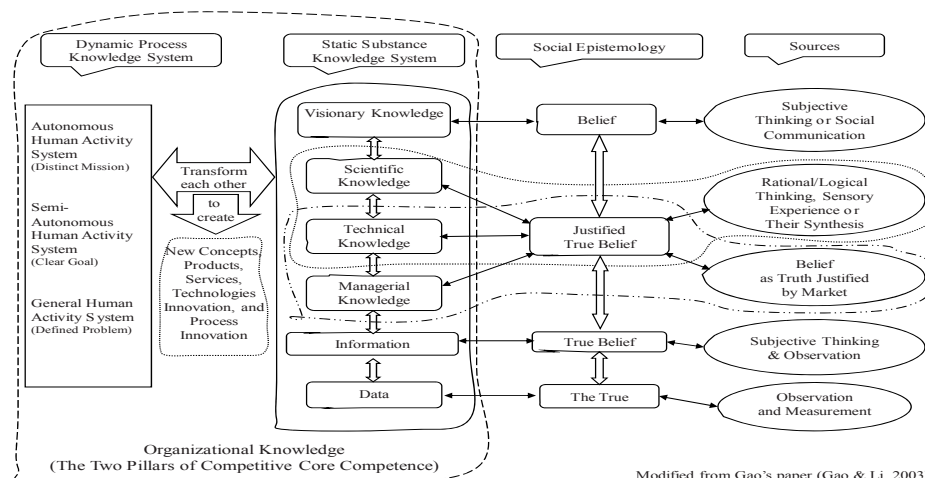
Dynamic Process Knowledge System

Static Substance Knowledge System

Social Epistemology

Sources

Autonomous Human Activity System (Distinct Mission)

Semi-Autonomous Human Activity System (Clear Goal)

General Human Activity System (Defined Problem)

Transform each other

to create

New Concepts, Products, Services, Technologies Innovation, and Process Innovation

Visionary Knowledge

Scientific Knowledge

Technical Knowledge

Managerial Knowledge

Information

Data

Belief

Justified True Belief

True Belief

The True

Subjective Thinking or Social Communication

Rational/Logical Thinking, Sensory Experience or Their Synthesis

Belief as Truth Justified by Market

Subjective Thinking & Observation

Observation and Measurement

Organizational Knowledge
(The Two Pillars of Competitive Core Competence)

Modified from Gao's paper (Gao & Li, 2003